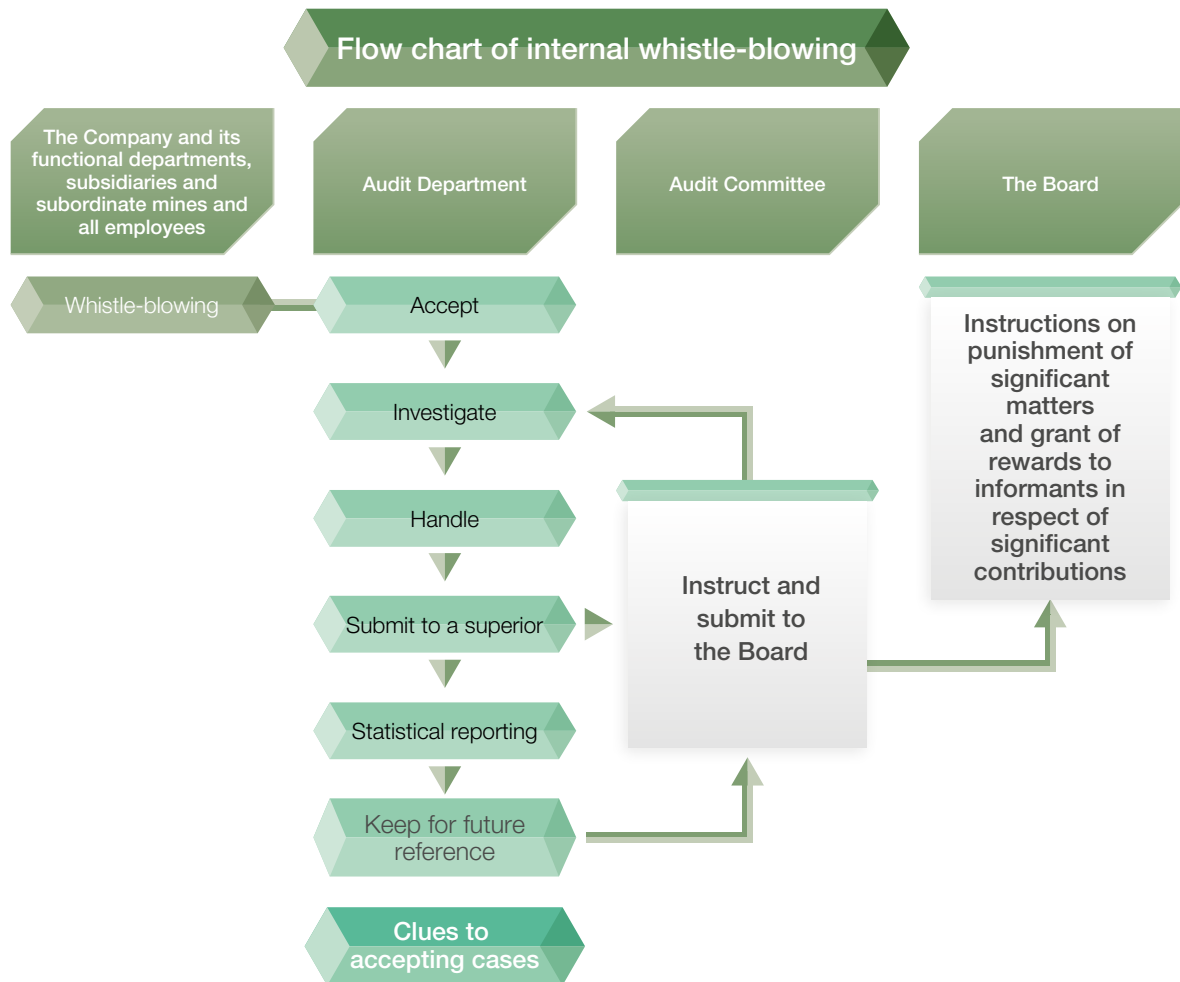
Flow chart of internal whistle-blowing

The Company and its functional departments, subsidiaries and subordinate mines and all employees

Audit Department

Audit Committee

The Board

Whistle-blowing

Accept

Investigate

Handle

Submit to a superior

Statistical reporting

Keep for future reference

Clues to accepting cases

Instruct and submit to the Board

Instructions on punishment of significant matters and grant of rewards to informants in respect of significant contributions